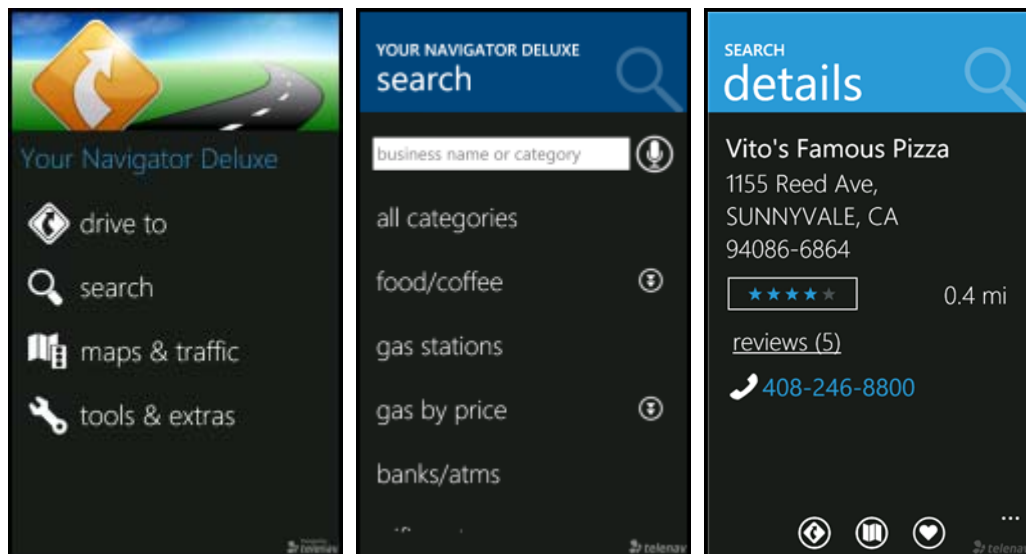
Your Navigator Deluxe

drive to

search

maps & traffic

tools & extras

telenav

YOUR NAVIGATOR DELUXE
search

business name or category

all categories

food/coffee

gas stations

gas by price

banks/atms

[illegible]

telenav

SEARCH
details

Vito's Famous Pizza
1155 Reed Ave,
SUNNYVALE, CA
94086-6864

★★★★★ 0.4 mi

reviews (5)

408-246-8800

...

telenav